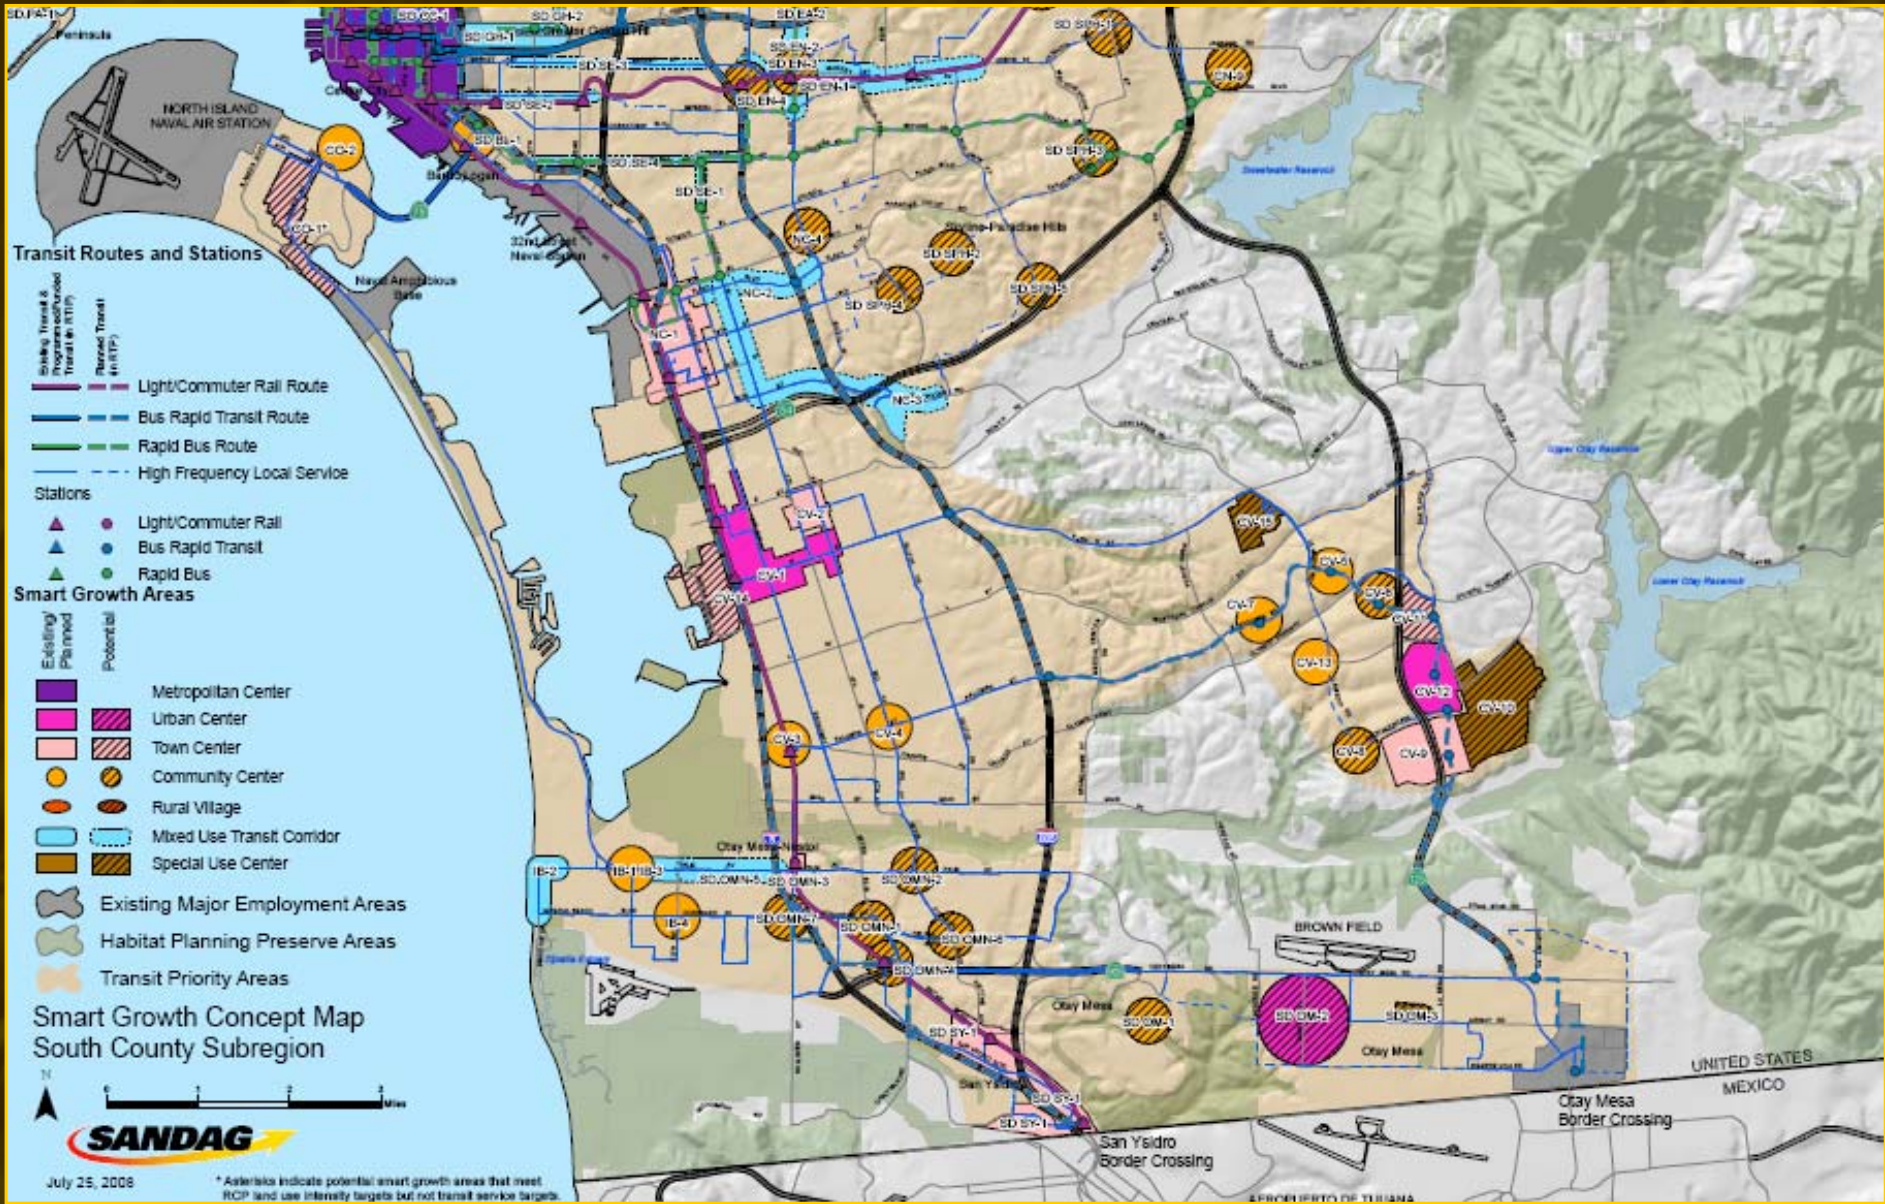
Transit Routes and Stations

Existing Transit & Programmed/Funded Transit (in RTP)
Planned Transit (in RTP)

Light/Commuter Rail Route
Bus Rapid Transit Route
Rapid Bus Route
High Frequency Local Service

Stations
Light/Commuter Rail
Bus Rapid Transit
Rapid Bus

Smart Growth Areas
Existing/Planned
Potential
Metropolitan Center
Urban Center
Town Center
Community Center
Rural Village
Mixed Use Transit Corridor
Special Use Center

Existing Major Employment Areas
Habitat Planning Preserve Areas
Transit Priority Areas

Smart Growth Concept Map
South County Subregion

N
0 1 2 3 Miles

SANDAG

July 25, 2008

* Asterisks indicate potential smart growth areas that meet RCP land use intensity targets but not transit service targets.

SD PA-1
Peninsula
NORTH ISLAND NAVAL AIR STATION
CO-2
CO-1*
Naval Amphibious Base
SD CC-1
SD GH-1
SD GH-2
SD EA-2
SD EN-2
SD EN-3
SD EN-4
SD EN-1
SD SE-3
SD SE-2
SD BL-1
SD SE-4
SD SE-1
SD SPH-1
SD SPH-3
EN-9
SD SPH-2
SD SPH-4
SD SPH-5
Skyline-Paradise Hills
32nd Street Naval Station
NC-4
NC-2
NC-1
NC-3
CV-2
CV-1
CV-14
CV-15
CV-6
CV-5
CV-7
CV-11
CV-13
CV-12
CV-10
CV-8
CV-9
CV-3
CV-4
Otay Mesa-Nestor
IB-2
IB-1 IB-3
IB-4
SD OMN-5
SD OMN-3
SD OMN-2
SD OMN-7
SD OMN-1
SD OMN-6
SD OMN-4
SD SY-1
SD SY-1
SD SY-1
San Ysidro
Otay Mesa
SD OM-1
SD OM-2
SD OM-3
Otay Mesa
BROWN FIELD
UNITED STATES
MEXICO
Otay Mesa Border Crossing
San Ysidro Border Crossing
AEROPUERTO DE TIJUANA
Sweetwater Reservoir
Upper Otay Reservoir
Lower Otay Reservoir